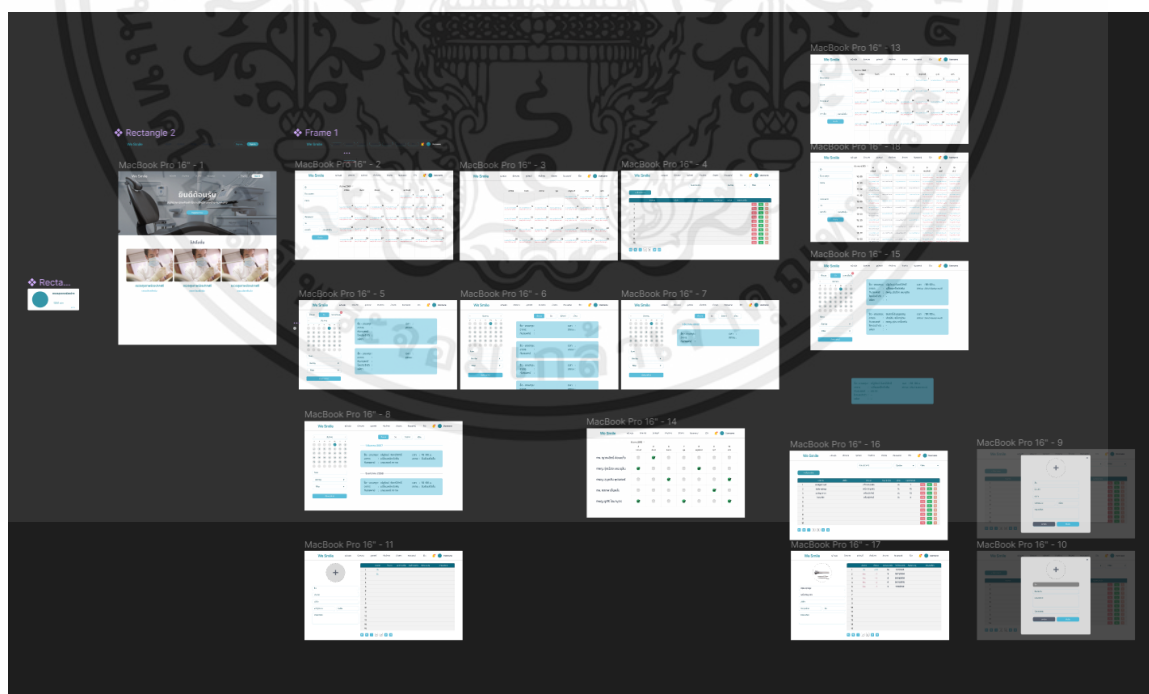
MacBook Pro 16" - 13

Rectangle 2

Frame 1

MacBook Pro 16" - 1

ยินดีต้อนรับ

MacBook Pro 16" - 2

MacBook Pro 16" - 3

MacBook Pro 16" - 4

MacBook Pro 16" - 15

Recta...

MacBook Pro 16" - 5

MacBook Pro 16" - 6

MacBook Pro 16" - 7

MacBook Pro 16" - 8

MacBook Pro 16" - 14

MacBook Pro 16" - 16

MacBook Pro 16" - 9

MacBook Pro 16" - 11

MacBook Pro 16" - 17

MacBook Pro 16" - 10